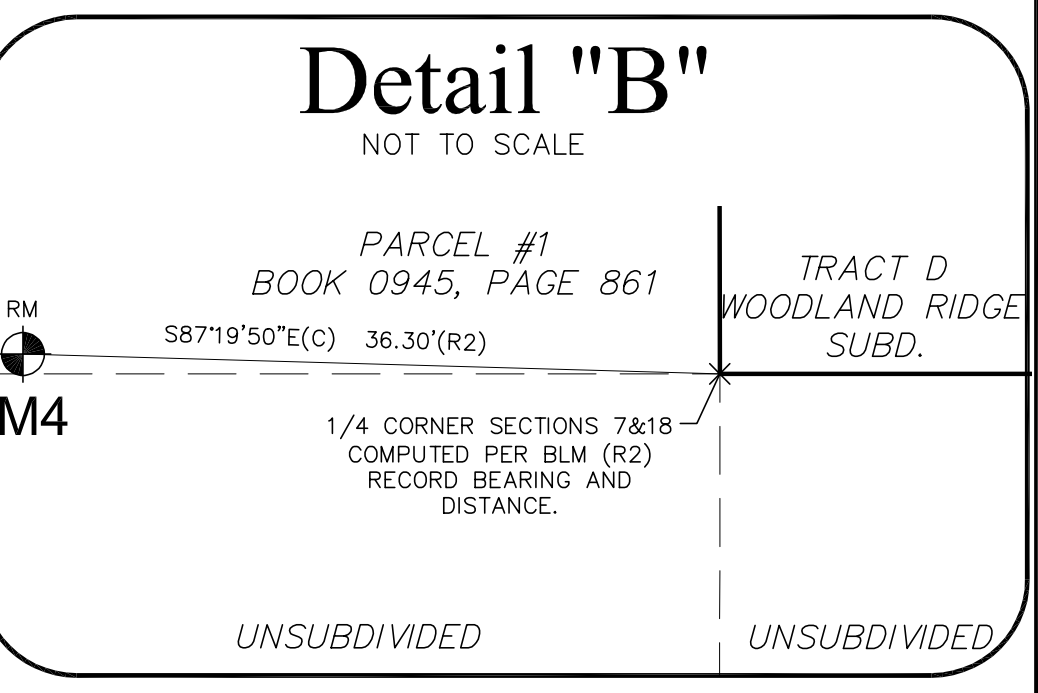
Detail "B"
NOT TO SCALE

PARCEL #1
BOOK 0945, PAGE 861

TRACT D
WOODLAND RIDGE
SUBD.

RM

S87°19'50"E(C) 36.30'(R2)

M4

1/4 CORNER SECTIONS 7&18
COMPUTED PER BLM (R2)
RECORD BEARING AND
DISTANCE.

UNSUBDIVIDED

UNSUBDIVIDED